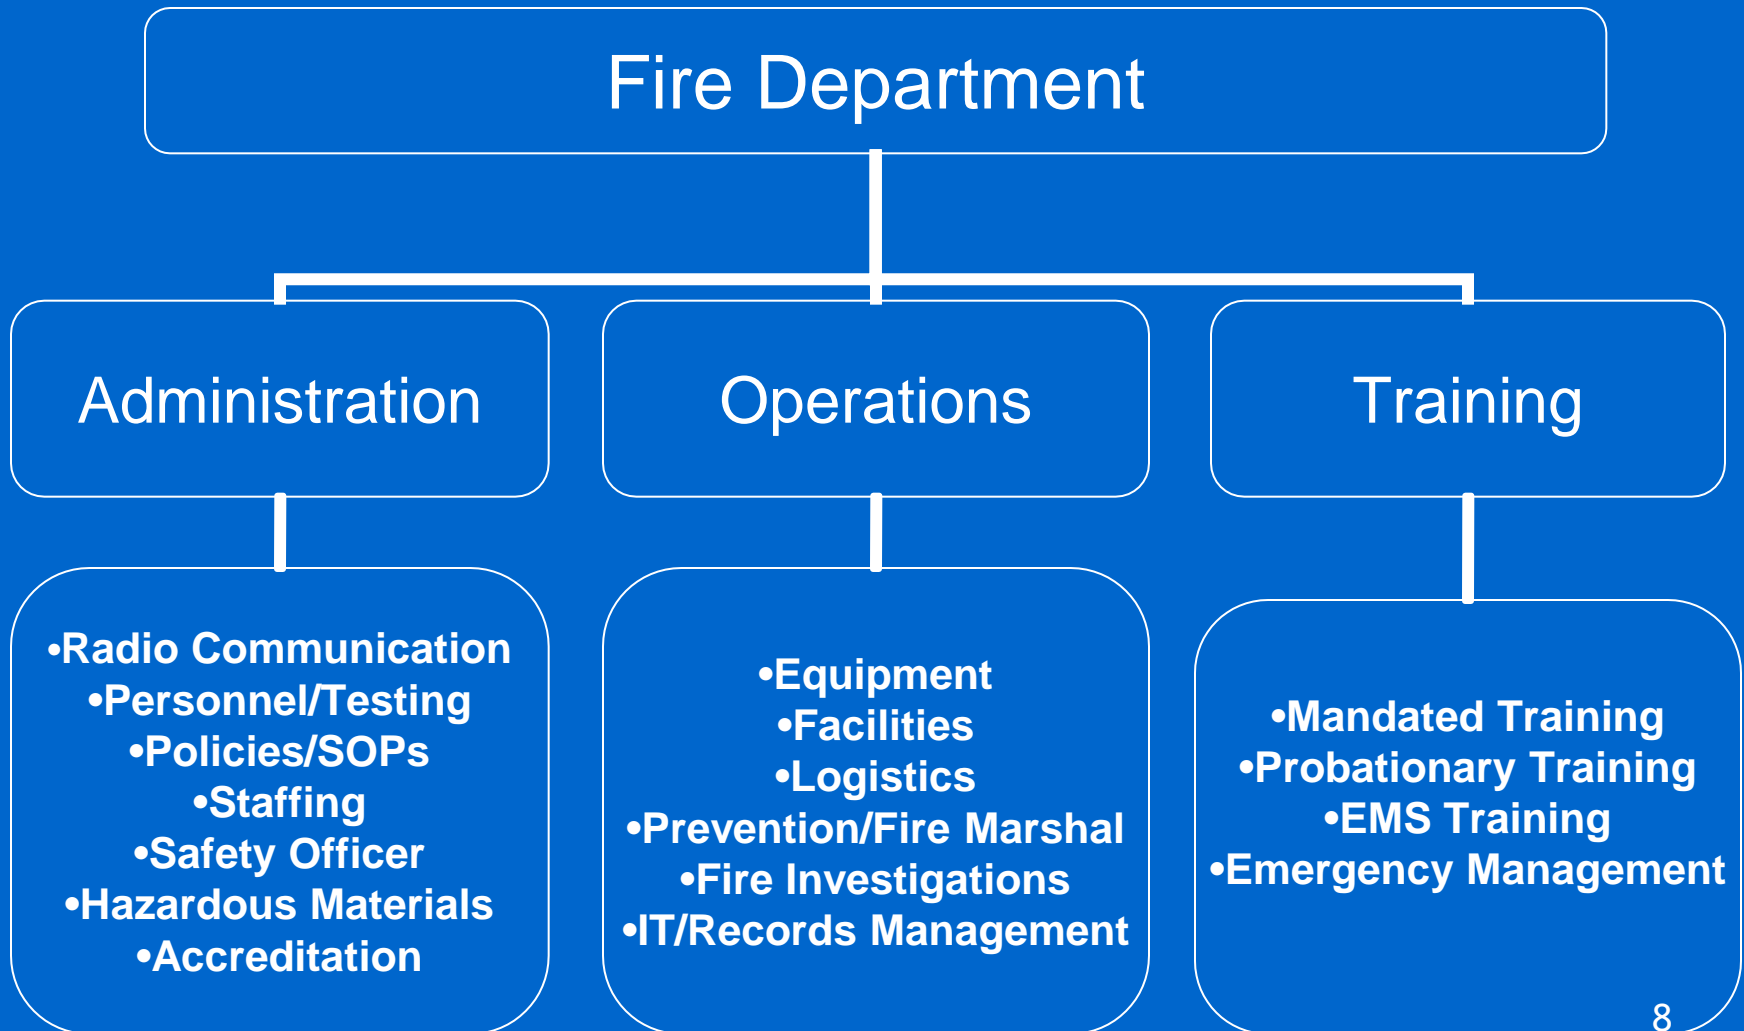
Fire Department

Administration

Operations

Training

•Radio Communication
•Personnel/Testing
•Policies/SOPs
•Staffing
•Safety Officer
•Hazardous Materials
•Accreditation

•Equipment
•Facilities
•Logistics
•Prevention/Fire Marshal
•Fire Investigations
•IT/Records Management

•Mandated Training
•Probationary Training
•EMS Training
•Emergency Management

8